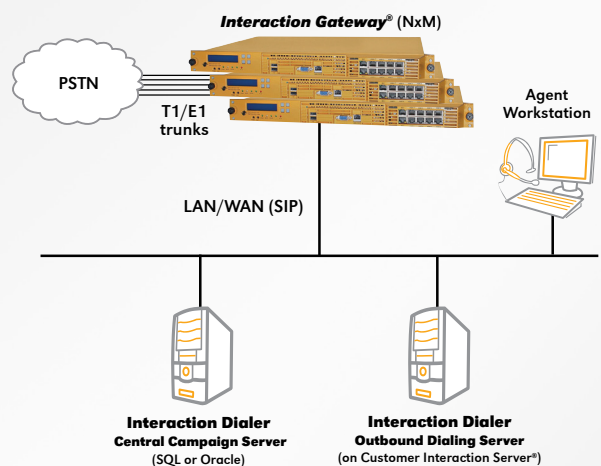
Interaction Gateway® (NxM)

PSTN

T1/E1 trunks

Agent Workstation

LAN/WAN (SIP)

Interaction Dialer
Central Campaign Server
(SQL or Oracle)

Interaction Dialer
Outbound Dialing Server
(on Customer Interaction Server®)